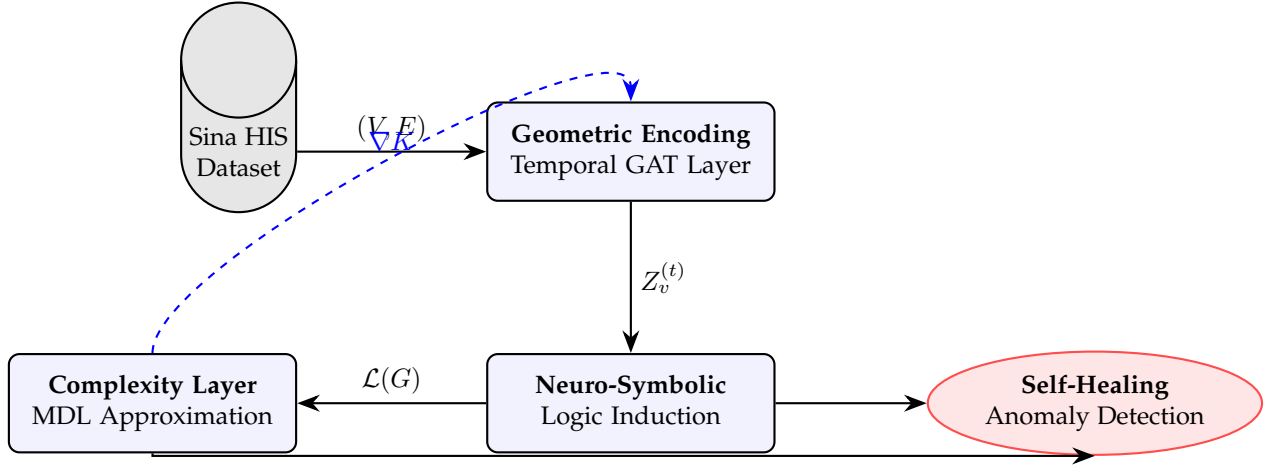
Sina HIS Dataset

$(V, E)$

$\nabla K$

**Geometric Encoding**
Temporal GAT Layer

$Z_v^{(t)}$

**Complexity Layer**
MDL Approximation

$\mathcal{L}(G)$

**Neuro-Symbolic**
Logic Induction

**Self-Healing**
Anomaly Detection